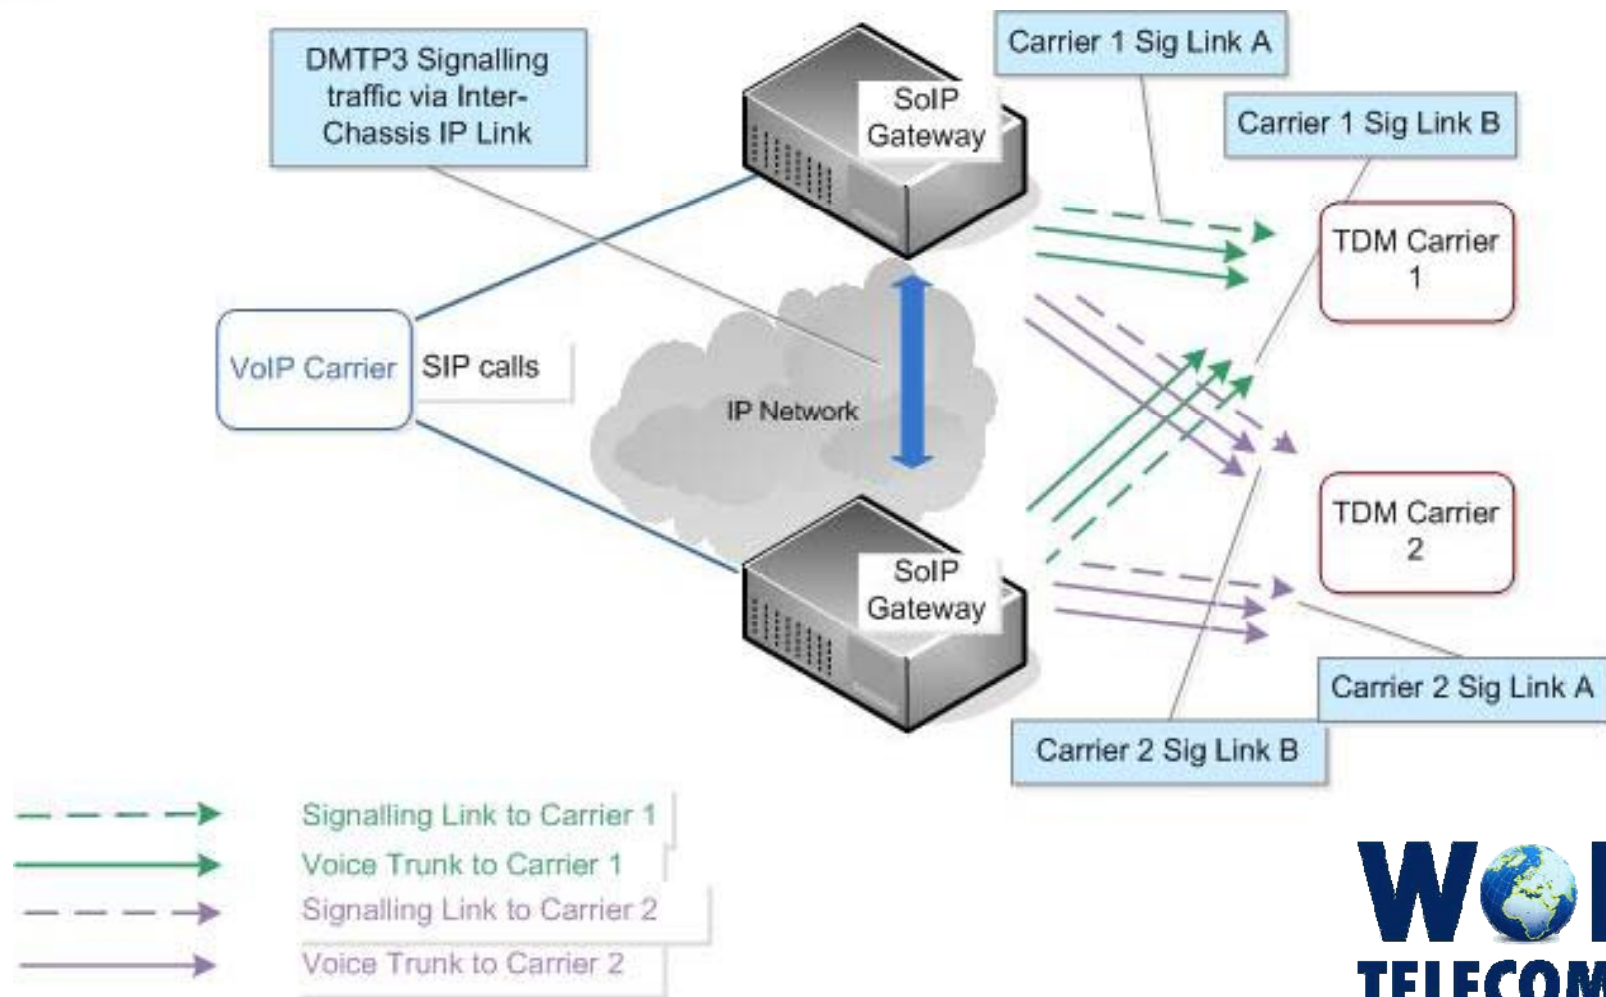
DMTP3 Signalling traffic via Inter-Chassis IP Link

SoIP Gateway

Carrier 1 Sig Link A

Carrier 1 Sig Link B

TDM Carrier 1

VoIP Carrier

SIP calls

IP Network

TDM Carrier 2

SoIP Gateway

Carrier 2 Sig Link A

Carrier 2 Sig Link B

Signalling Link to Carrier 1

Voice Trunk to Carrier 1

Signalling Link to Carrier 2

Voice Trunk to Carrier 2

W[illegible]
TELECOM